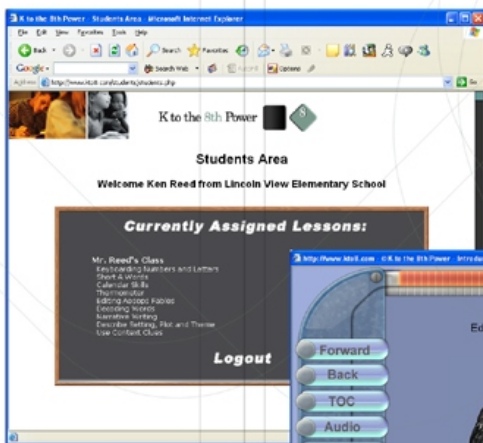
K to the 8th Power - Students Area - Microsoft Internet Explorer

File Edit View Favorites Tools Help

Back Search Favorites

Google Search Web Options

Address http://www.kto8.com/students/students.php Go

K to the 8th Power

Students Area

Welcome Ken Reed from Lincoln View Elementary School

Currently Assigned Lessons:

Mr. Reed's Class
Keyboarding Numbers and Letters
Short A Words
Calendar Skills
Thermometer
Editing Aesops Fables
Decoding Words
Narrative Writing
Describe Setting, Plot and Theme
Use Context Clues

Logout

http://www.kto8.com - K to the 8th Power - Introdu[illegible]

Ed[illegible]

Forward

Back

TOC

Audio